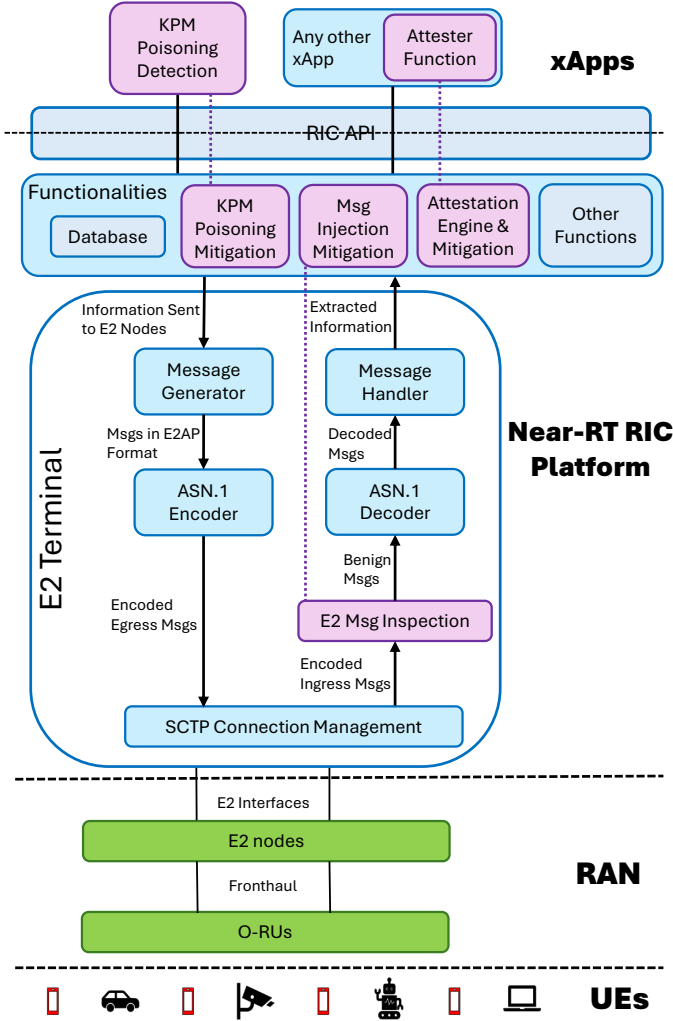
KPM Poisoning Detection

Any other xApp

Attester Function

xApps

RIC API

Functionalities

Database

KPM Poisoning Mitigation

Msg Injection Mitigation

Attestation Engine & Mitigation

Other Functions

Information Sent to E2 Nodes

Extracted Information

Message Generator

Message Handler

Msgs in E2AP Format

Decoded Msgs

Near-RT RIC Platform

E2 Terminal

ASN.1 Encoder

ASN.1 Decoder

Benign Msgs

Encoded Egress Msgs

E2 Msg Inspection

Encoded Ingress Msgs

SCTP Connection Management

E2 Interfaces

E2 nodes

RAN

Fronthaul

O-RUs

UEs